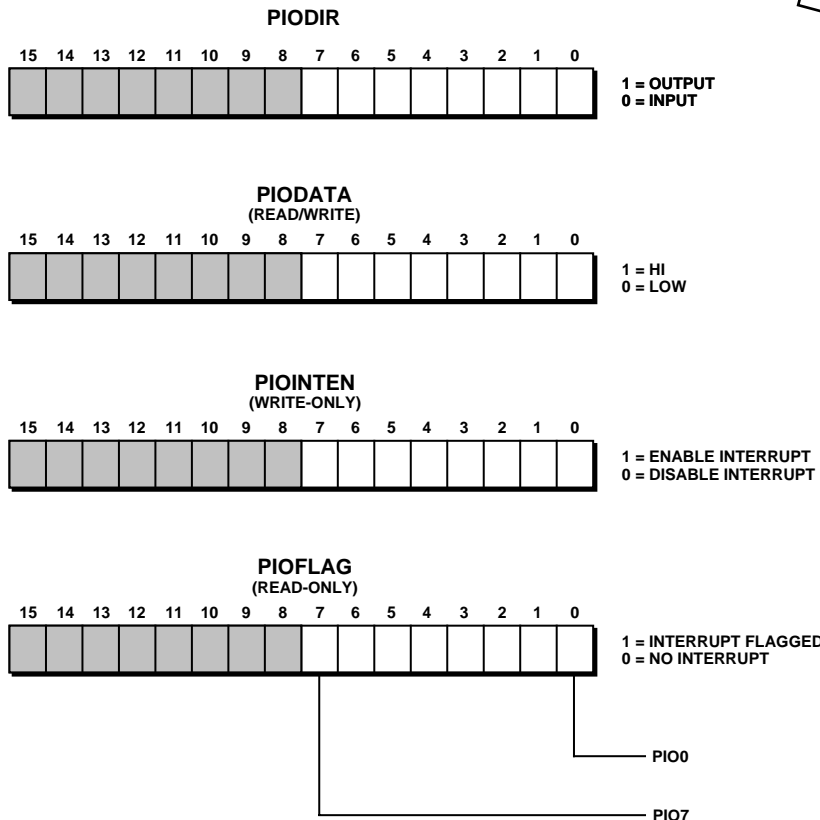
PIODIR

15 14 13 12 11 10 9 8 7 6 5 4 3 2 1 0

1 = OUTPUT
0 = INPUT

PIODATA
(READ/WRITE)

15 14 13 12 11 10 9 8 7 6 5 4 3 2 1 0

1 = HI
0 = LOW

PIOINTEN
(WRITE-ONLY)

15 14 13 12 11 10 9 8 7 6 5 4 3 2 1 0

1 = ENABLE INTERRUPT
0 = DISABLE INTERRUPT

PIOFLAG
(READ-ONLY)

15 14 13 12 11 10 9 8 7 6 5 4 3 2 1 0

1 = INTERRUPT FLAGGED
0 = NO INTERRUPT

PIO0

PIO7